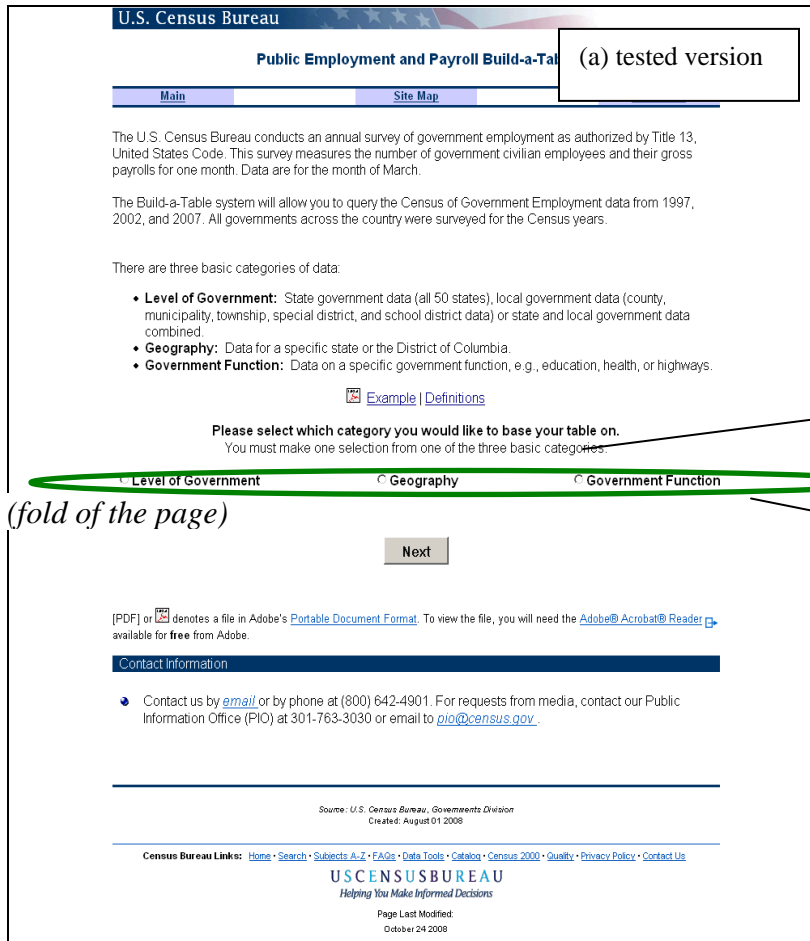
U.S. Census Bureau

Public Employment and Payroll Build-a-Tab

(a) tested version

Main | Site Map

The U.S. Census Bureau conducts an annual survey of government employment as authorized by Title 13, United States Code. This survey measures the number of government civilian employees and their gross payrolls for one month. Data are for the month of March.

The Build-a-Table system will allow you to query the Census of Government Employment data from 1997, 2002, and 2007. All governments across the country were surveyed for the Census years.

There are three basic categories of data:

- **Level of Government:** State government data (all 50 states), local government data (county, municipality, township, special district, and school district data) or state and local government data combined.
- **Geography:** Data for a specific state or the District of Columbia.
- **Government Function:** Data on a specific government function, e.g., education, health, or highways.

Example | Definitions

**Please select which category you would like to base your table on.**
You must make one selection from one of the three basic categories.

Level of Government | Geography | Government Function

(fold of the page)

Next

[PDF] or denotes a file in Adobe's Portable Document Format. To view the file, you will need the Adobe® Acrobat® Reader available for **free** from Adobe.

Contact Information

Contact us by email or by phone at (800) 642-4901. For requests from media, contact our Public Information Office (PIO) at 301-763-3030 or email to pio@census.gov .

Source: U.S. Census Bureau, Governments Division
Created: August 01 2008

Census Bureau Links: Home • Search • Subjects A-Z • FAQs • Data Tools • Catalog • Census 2000 • Quality • Privacy Policy • Contact Us

USCENSUSBUREAU
Helping You Make Informed Decisions

Page Last Modified:
October 24 2008